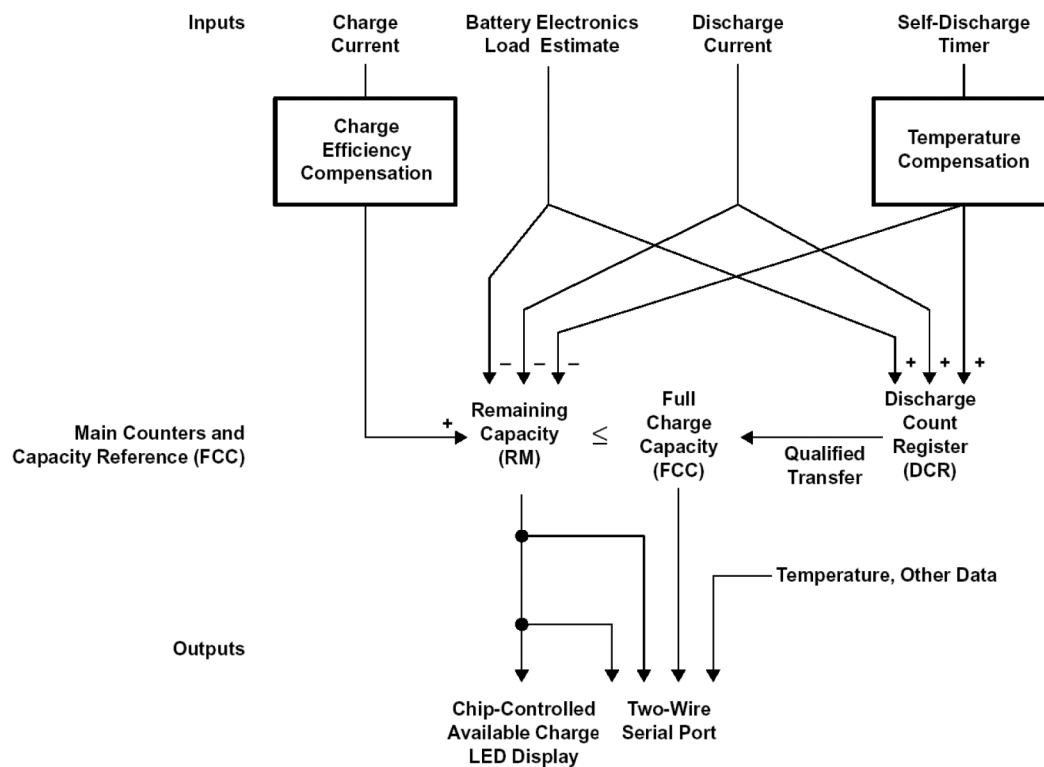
Inputs

Charge Current

Battery Electronics Load Estimate

Discharge Current

Self-Discharge Timer

Charge Efficiency Compensation

Temperature Compensation

– – –

+ + +

Main Counters and Capacity Reference (FCC)

+

Remaining Capacity (RM)

$\leq$

Full Charge Capacity (FCC)

Qualified Transfer

Discharge Count Register (DCR)

Temperature, Other Data

Outputs

Chip-Controlled Available Charge LED Display

Two-Wire Serial Port